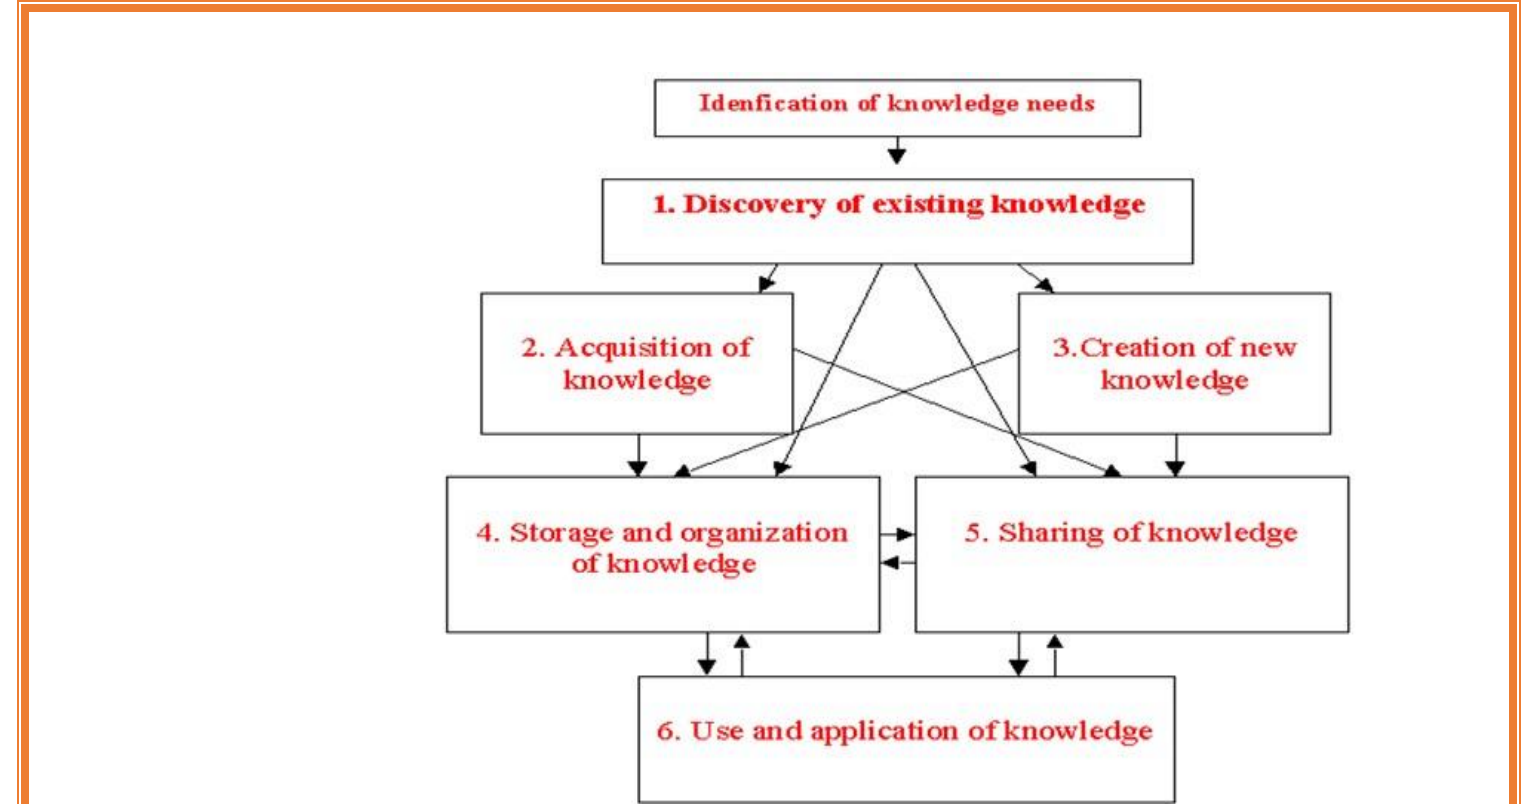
Idenfication of knowledge needs

1. Discovery of existing knowledge

2. Acquisition of knowledge

3.Creation of new knowledge

4. Storage and organization of knowledge

5. Sharing of knowledge

6. Use and application of knowledge